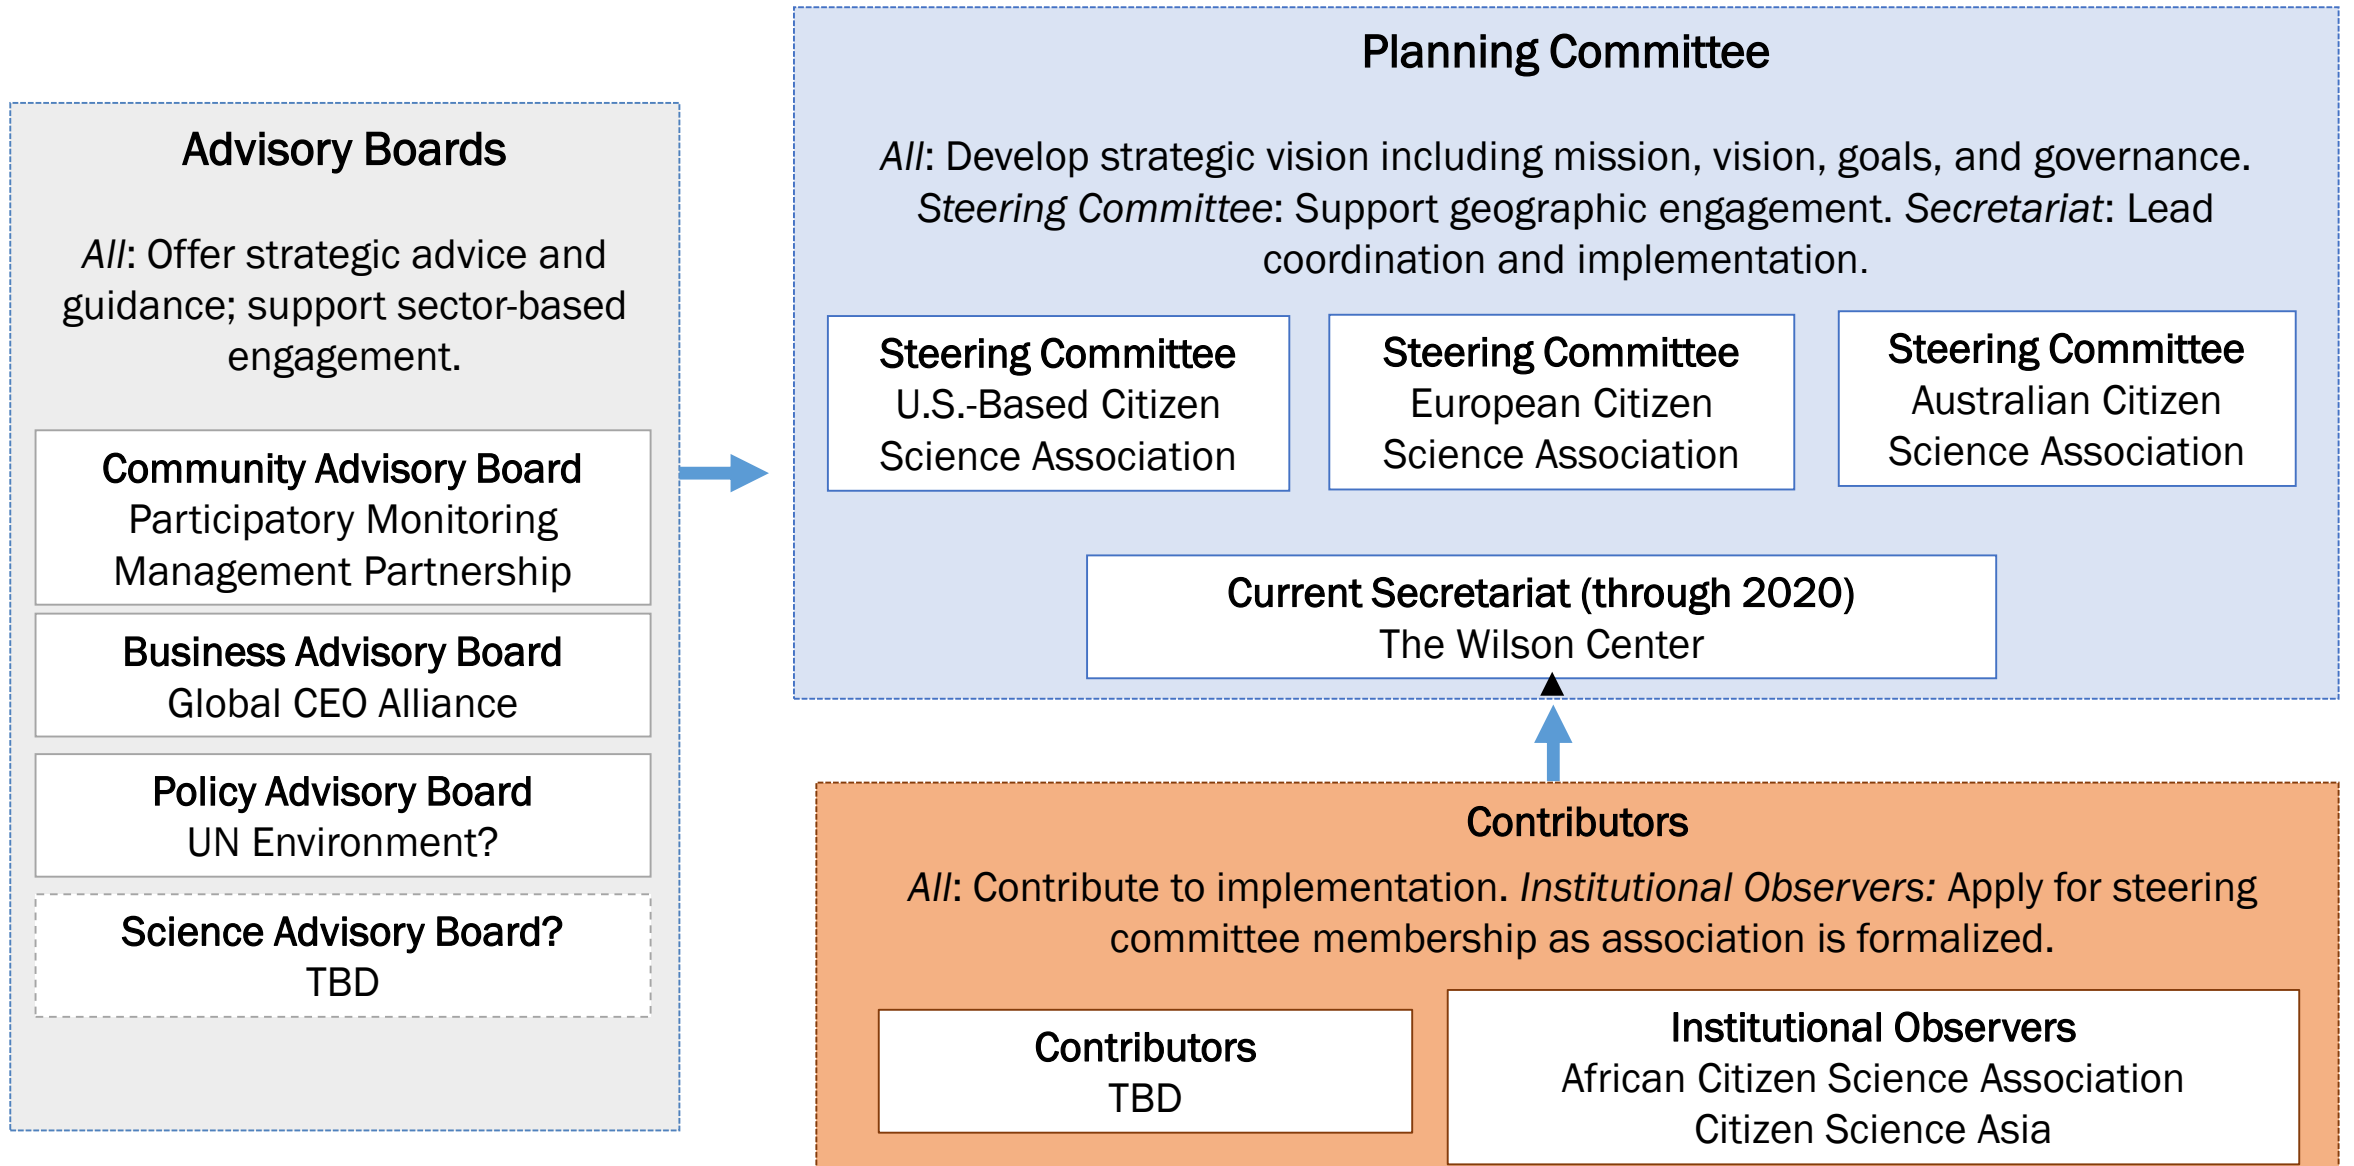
Advisory Boards

*All*: Offer strategic advice and guidance; support sector-based engagement.

Community Advisory Board
Participatory Monitoring Management Partnership

Business Advisory Board
Global CEO Alliance

Policy Advisory Board
UN Environment?

Science Advisory Board?
TBD

Planning Committee

*All*: Develop strategic vision including mission, vision, goals, and governance. *Steering Committee*: Support geographic engagement. *Secretariat*: Lead coordination and implementation.

Steering Committee
U.S.-Based Citizen Science Association

Steering Committee
European Citizen Science Association

Steering Committee
Australian Citizen Science Association

Current Secretariat (through 2020)
The Wilson Center

Contributors

*All*: Contribute to implementation. *Institutional Observers:* Apply for steering committee membership as association is formalized.

Contributors
TBD

Institutional Observers
African Citizen Science Association
Citizen Science Asia